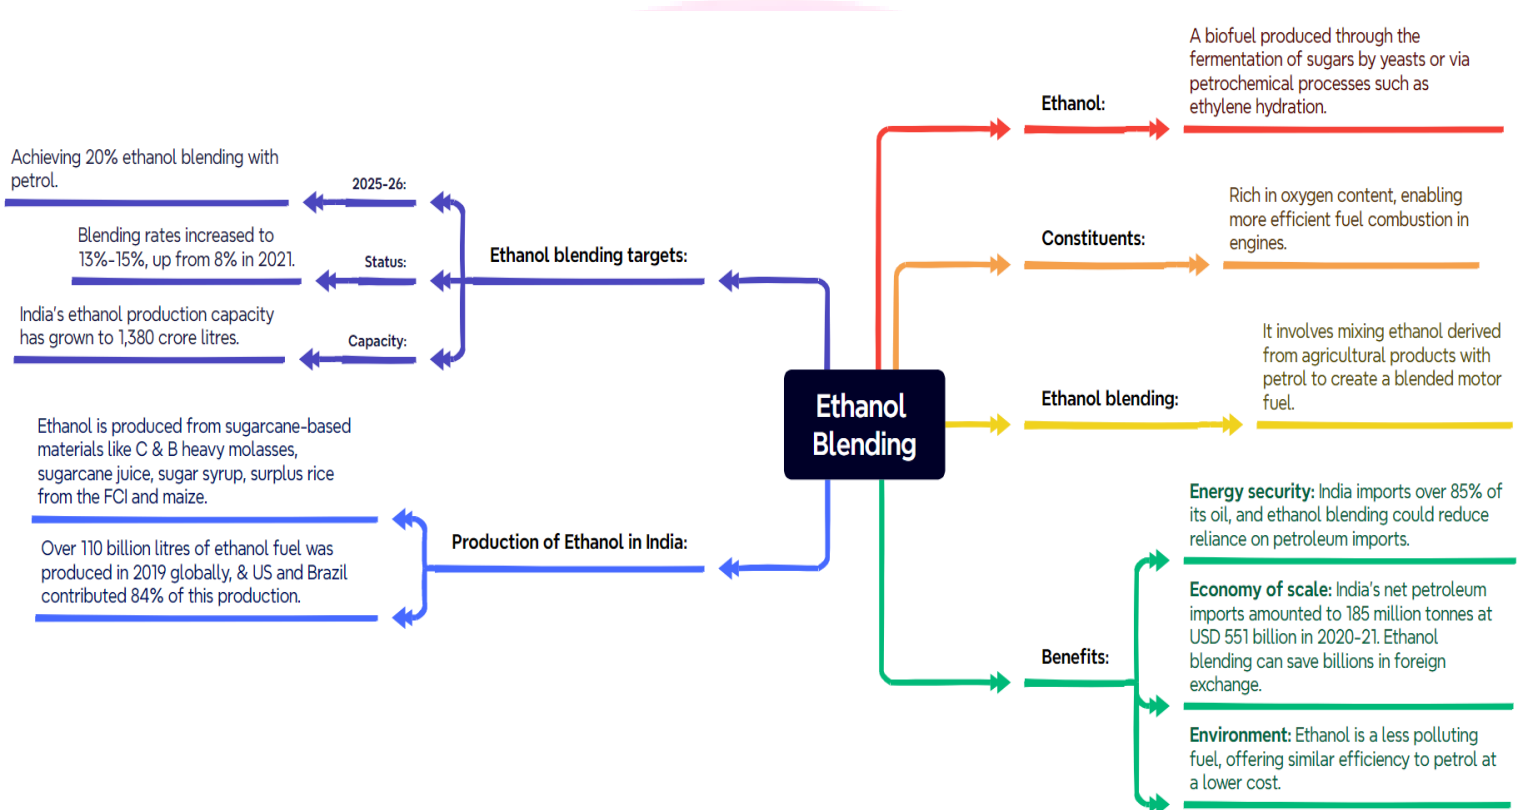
Ethanol Blending

Ethanol:

A biofuel produced through the fermentation of sugars by yeasts or via petrochemical processes such as ethylene hydration.

Constituents:

Rich in oxygen content, enabling more efficient fuel combustion in engines.

Ethanol blending:

It involves mixing ethanol derived from agricultural products with petrol to create a blended motor fuel.

Benefits:

Energy security: India imports over 85% of its oil, and ethanol blending could reduce reliance on petroleum imports.

Economy of scale: India's net petroleum imports amounted to 185 million tonnes at USD 551 billion in 2020-21. Ethanol blending can save billions in foreign exchange.

Environment: Ethanol is a less polluting fuel, offering similar efficiency to petrol at a lower cost.

Ethanol blending targets:

2025-26:

Achieving 20% ethanol blending with petrol.

Status:

Blending rates increased to 13%-15%, up from 8% in 2021.

Capacity:

India's ethanol production capacity has grown to 1,380 crore litres.

Production of Ethanol in India:

Ethanol is produced from sugarcane-based materials like C & B heavy molasses, sugarcane juice, sugar syrup, surplus rice from the FCI and maize.

Over 110 billion litres of ethanol fuel was produced in 2019 globally, & US and Brazil contributed 84% of this production.